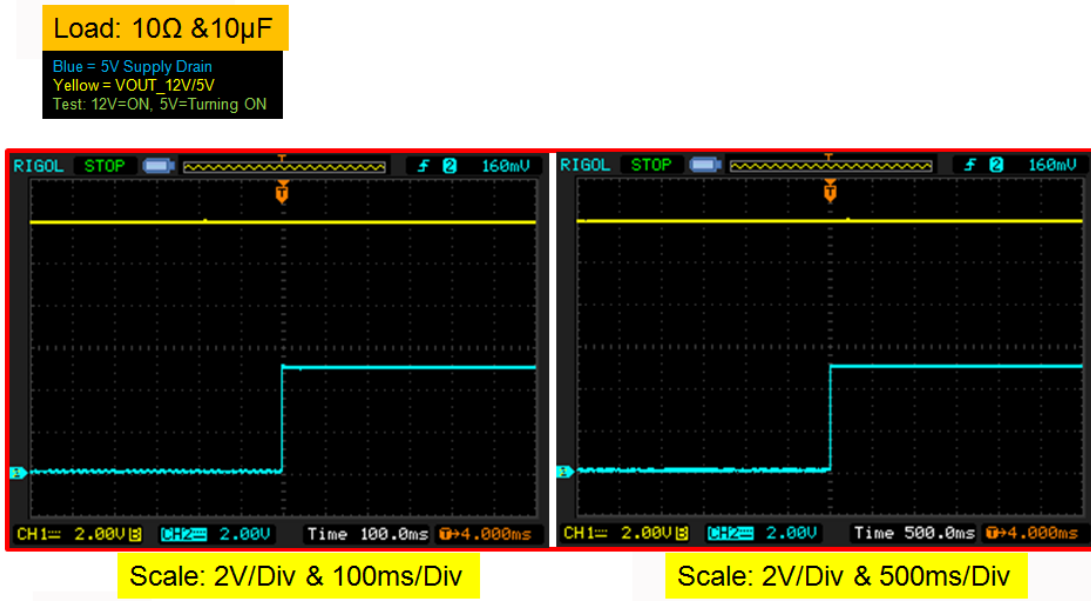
Load: 10Ω &10µF

Blue = 5V Supply Drain
Yellow = VOUT_12V/5V
Test: 12V=ON, 5V=Turning ON

RIGOL STOP T f 2 160mV
T
1
CH1 2.00V B CH2 2.00V Time 100.0ms T→4.000ms

RIGOL STOP T f 2 160mV
T
1
CH1 2.00V B CH2 2.00V Time 500.0ms T→4.000ms

Scale: 2V/Div & 100ms/Div

Scale: 2V/Div & 500ms/Div